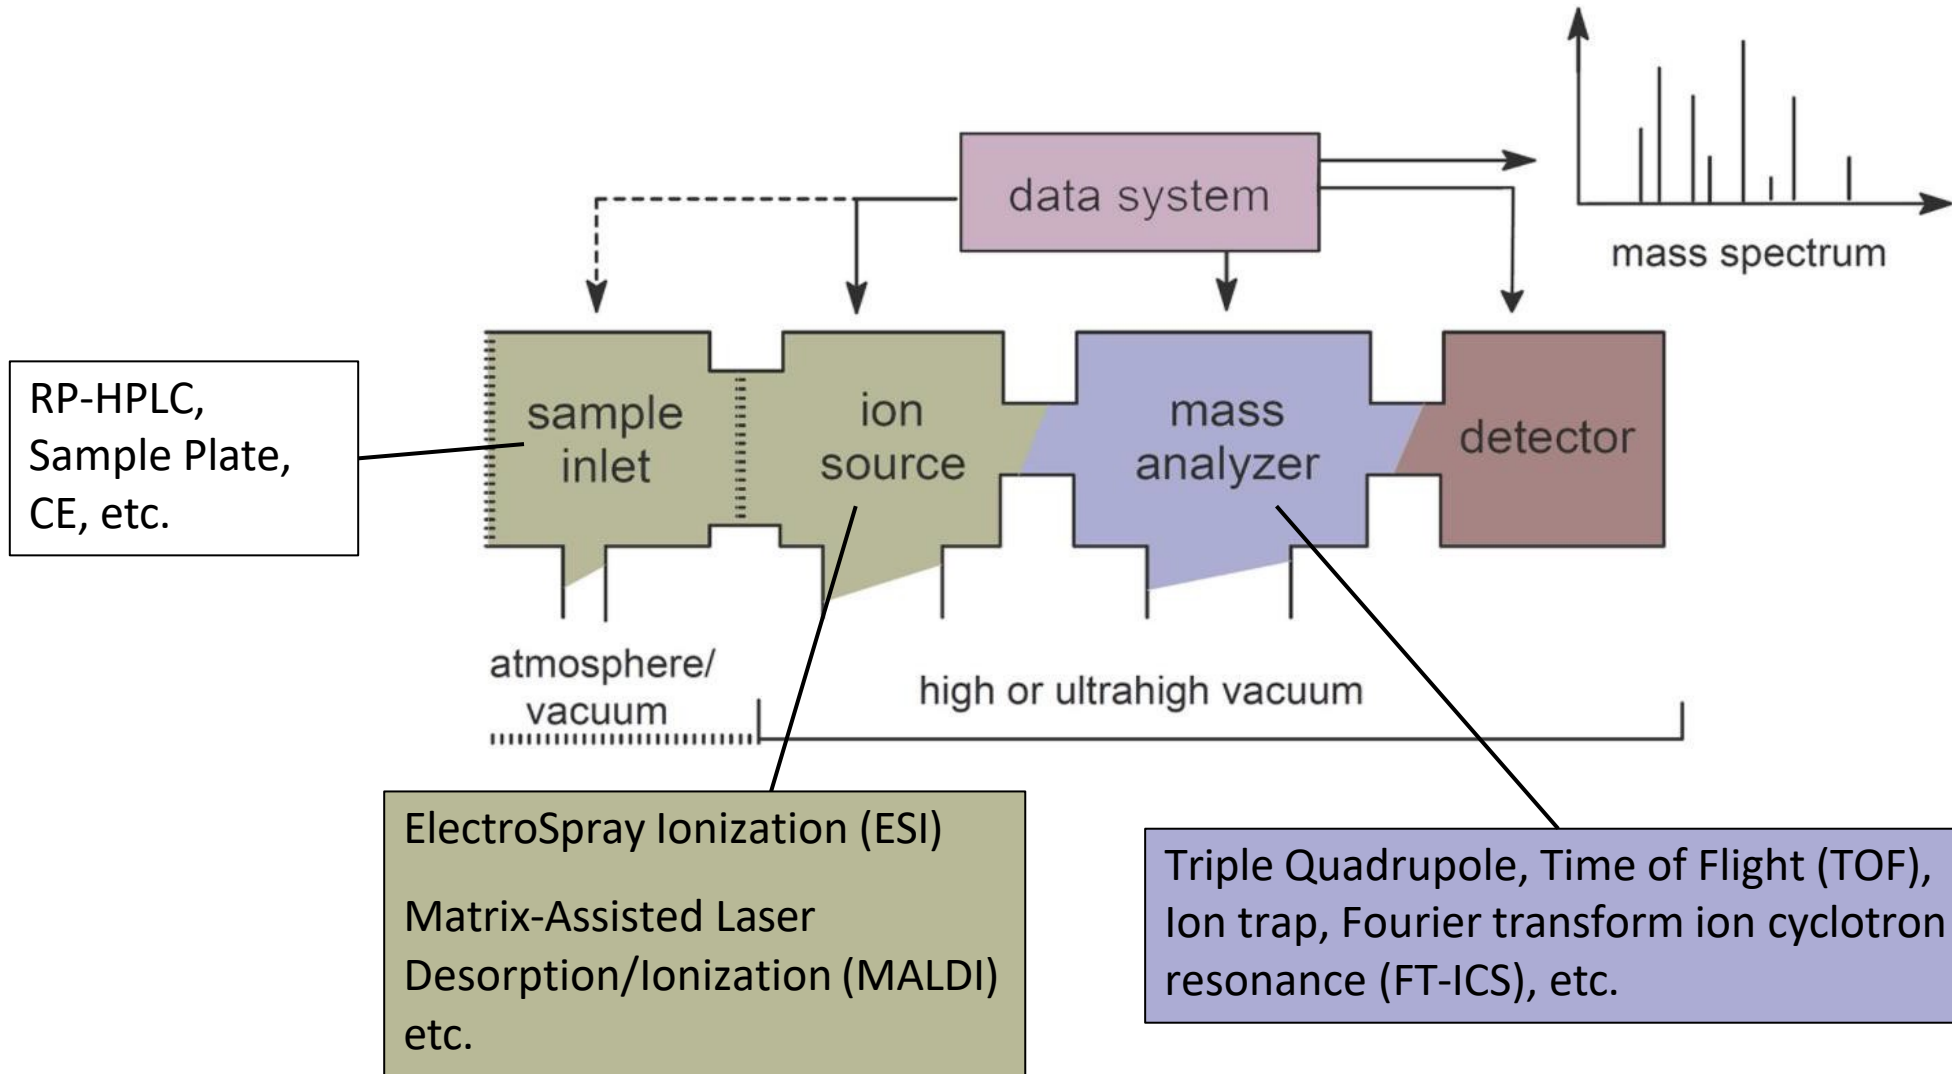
data system

mass spectrum

RP-HPLC, Sample Plate, CE, etc.

sample inlet

ion source

mass analyzer

detector

atmosphere/ vacuum

high or ultrahigh vacuum

ElectroSpray Ionization (ESI)

Matrix-Assisted Laser Desorption/Ionization (MALDI) etc.

Triple Quadrupole, Time of Flight (TOF), Ion trap, Fourier transform ion cyclotron resonance (FT-ICS), etc.